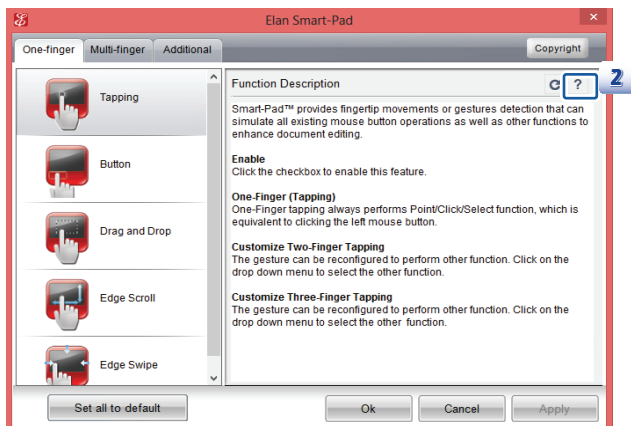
Elan Smart-Pad

One-finger | Multi-finger | Additional

Copyright

Tapping

Button

Drag and Drop

Edge Scroll

Edge Swipe

Function Description

?

2

Smart-Pad™ provides fingertip movements or gestures detection that can simulate all existing mouse button operations as well as other functions to enhance document editing.

Enable
Click the checkbox to enable this feature.

One-Finger (Tapping)
One-Finger tapping always performs Point/Click/Select function, which is equivalent to clicking the left mouse button.

Customize Two-Finger Tapping
The gesture can be reconfigured to perform other function. Click on the drop down menu to select the other function.

Customize Three-Finger Tapping
The gesture can be reconfigured to perform other function. Click on the drop down menu to select the other function.

Set all to default

Ok

Cancel

Apply